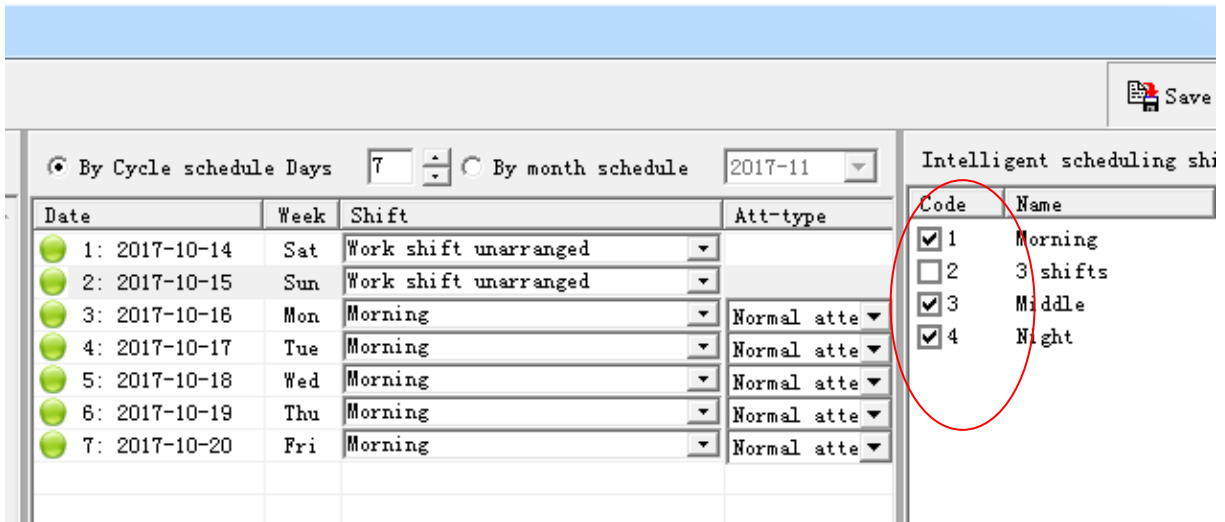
Save

By Cycle schedule Days 7 By month schedule 2017-11

| Date | Week | Shift | Att-type |
|---|---|---|---|
| 1: 2017-10-14 | Sat | Work shift unarranged | |
| 2: 2017-10-15 | Sun | Work shift unarranged | |
| 3: 2017-10-16 | Mon | Morning | Normal atte |
| 4: 2017-10-17 | Tue | Morning | Normal atte |
| 5: 2017-10-18 | Wed | Morning | Normal atte |
| 6: 2017-10-19 | Thu | Morning | Normal atte |
| 7: 2017-10-20 | Fri | Morning | Normal atte |

Intelligent scheduling shi

| Code | Name |
|---|---|
| 1 | Morning |
| 2 | 3 shifts |
| 3 | Middle |
| 4 | Night |